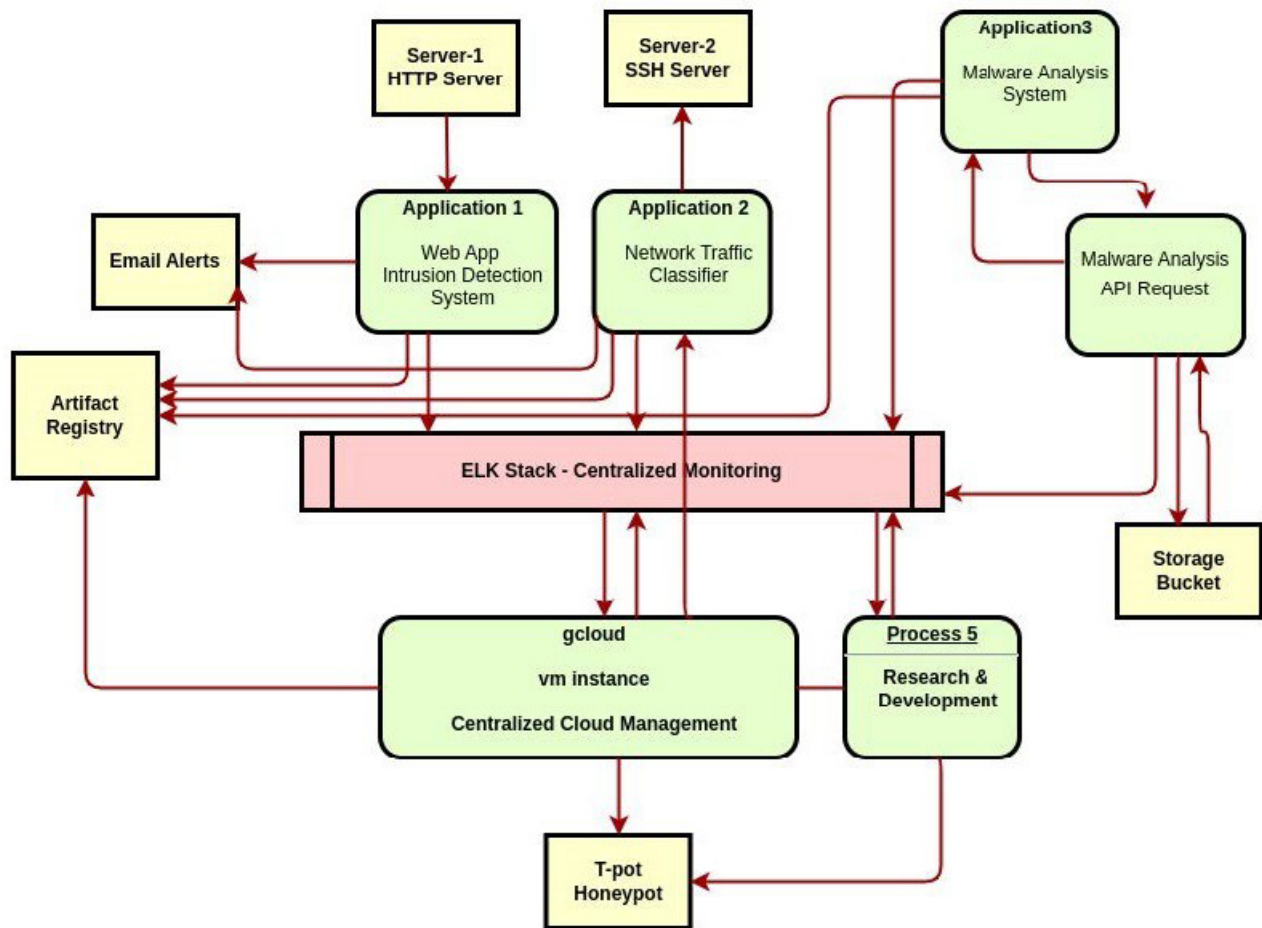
Server-1
HTTP Server

Server-2
SSH Server

Application3
Malware Analysis System

Email Alerts

Application 1
Web App Intrusion Detection System

Application 2
Network Traffic Classifier

Malware Analysis
API Request

Artifact Registry

ELK Stack - Centralized Monitoring

Storage Bucket

gcloud
vm instance
Centralized Cloud Management

Process 5
Research & Development

T-pot Honeypot